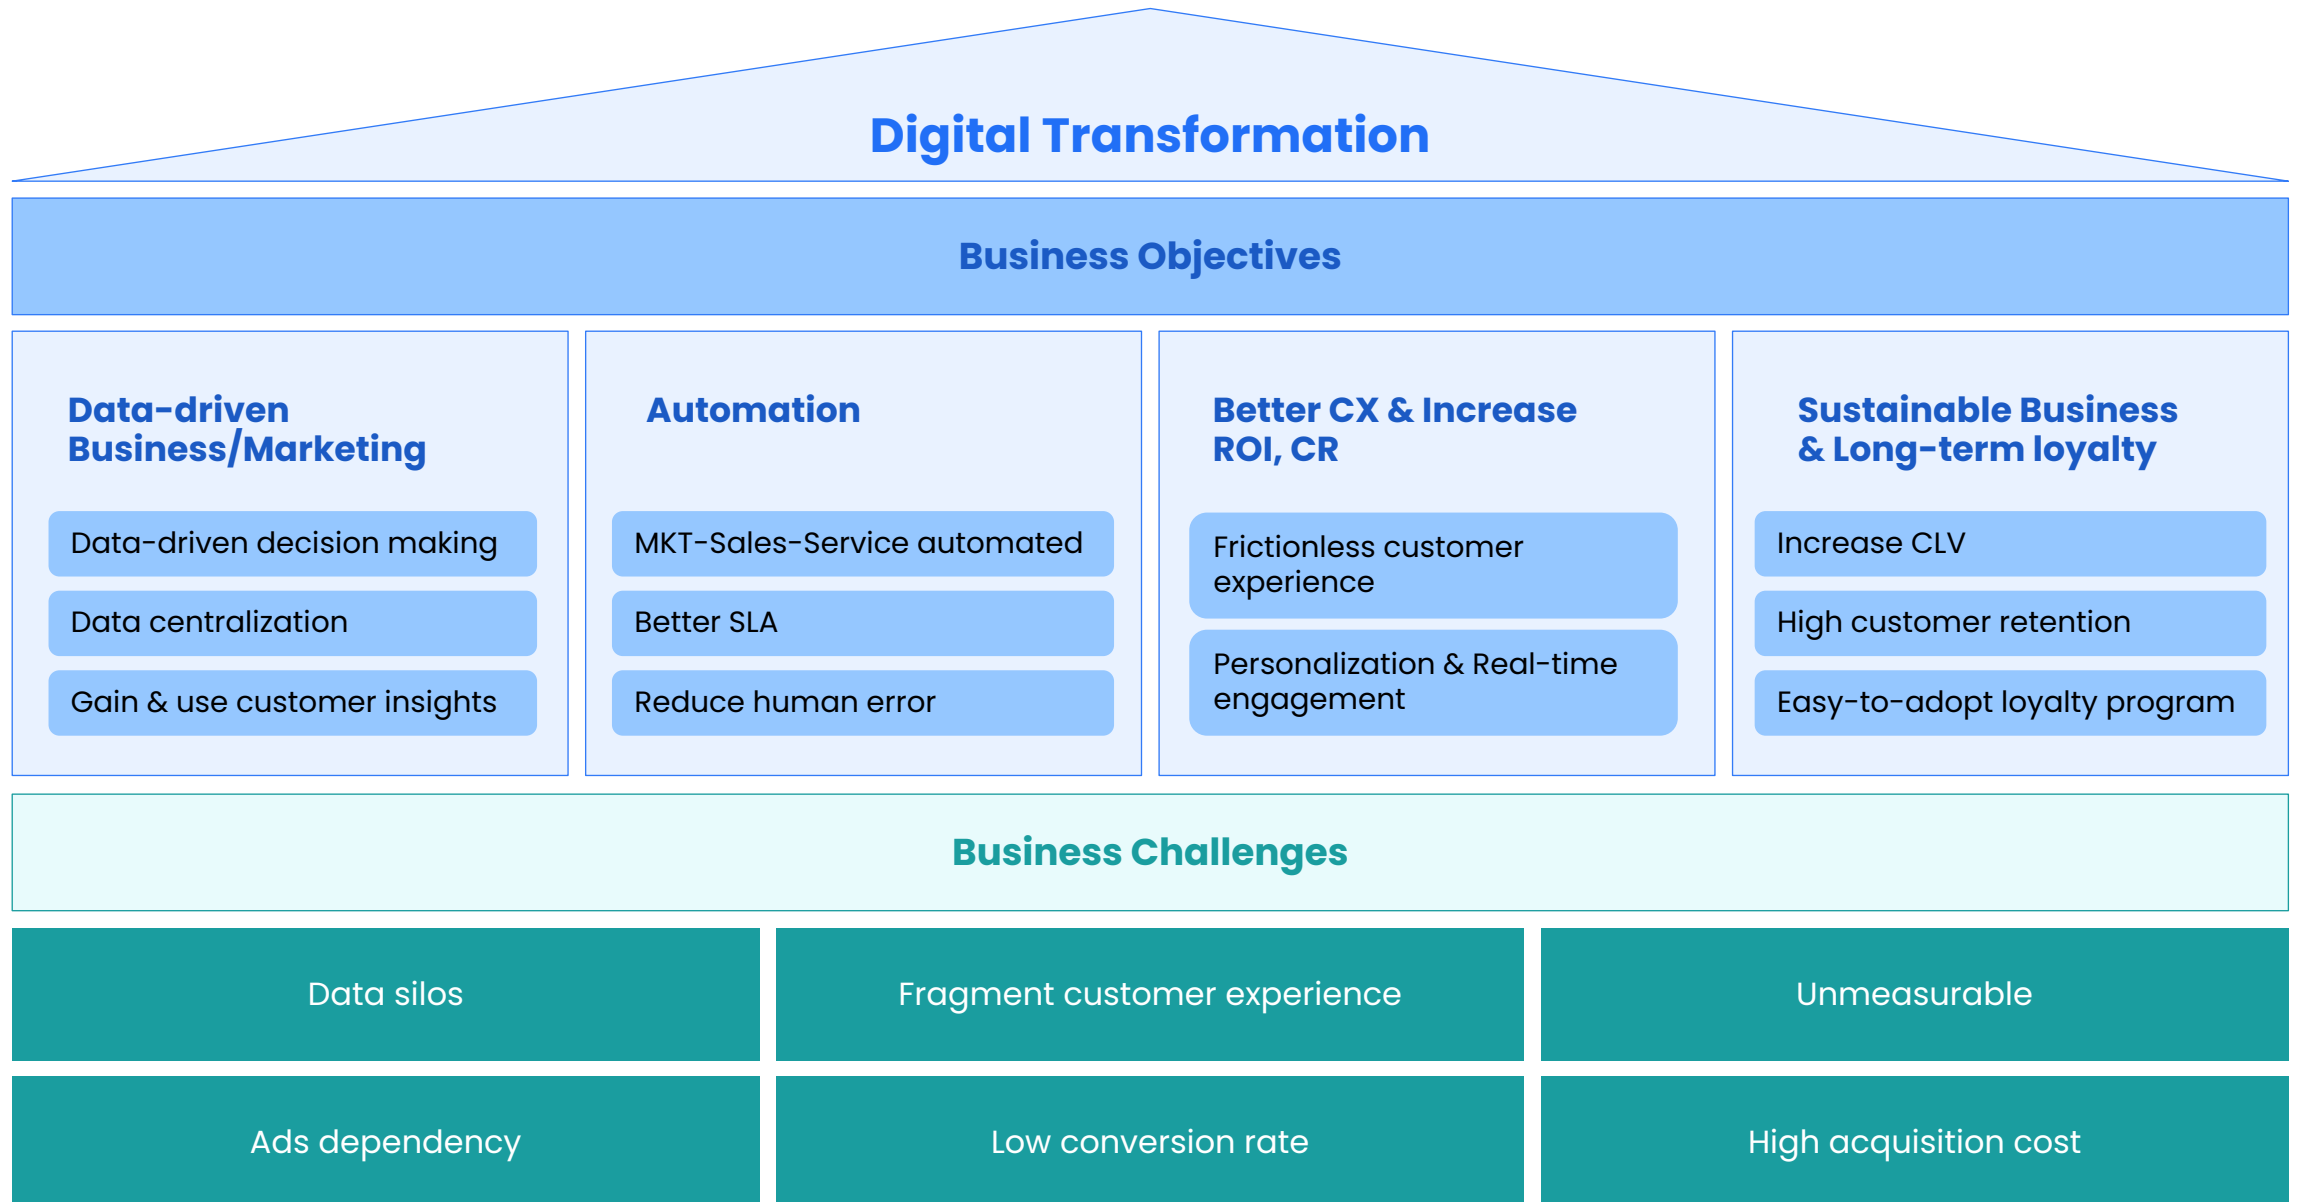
Digital Transformation

Business Objectives

Data-driven Business/Marketing

Data-driven decision making

Data centralization

Gain & use customer insights

Automation

MKT-Sales-Service automated

Better SLA

Reduce human error

Better CX & Increase ROI, CR

Frictionless customer experience

Personalization & Real-time engagement

Sustainable Business & Long-term loyalty

Increase CLV

High customer retention

Easy-to-adopt loyalty program

Business Challenges

Data silos

Fragment customer experience

Unmeasurable

Ads dependency

Low conversion rate

High acquisition cost